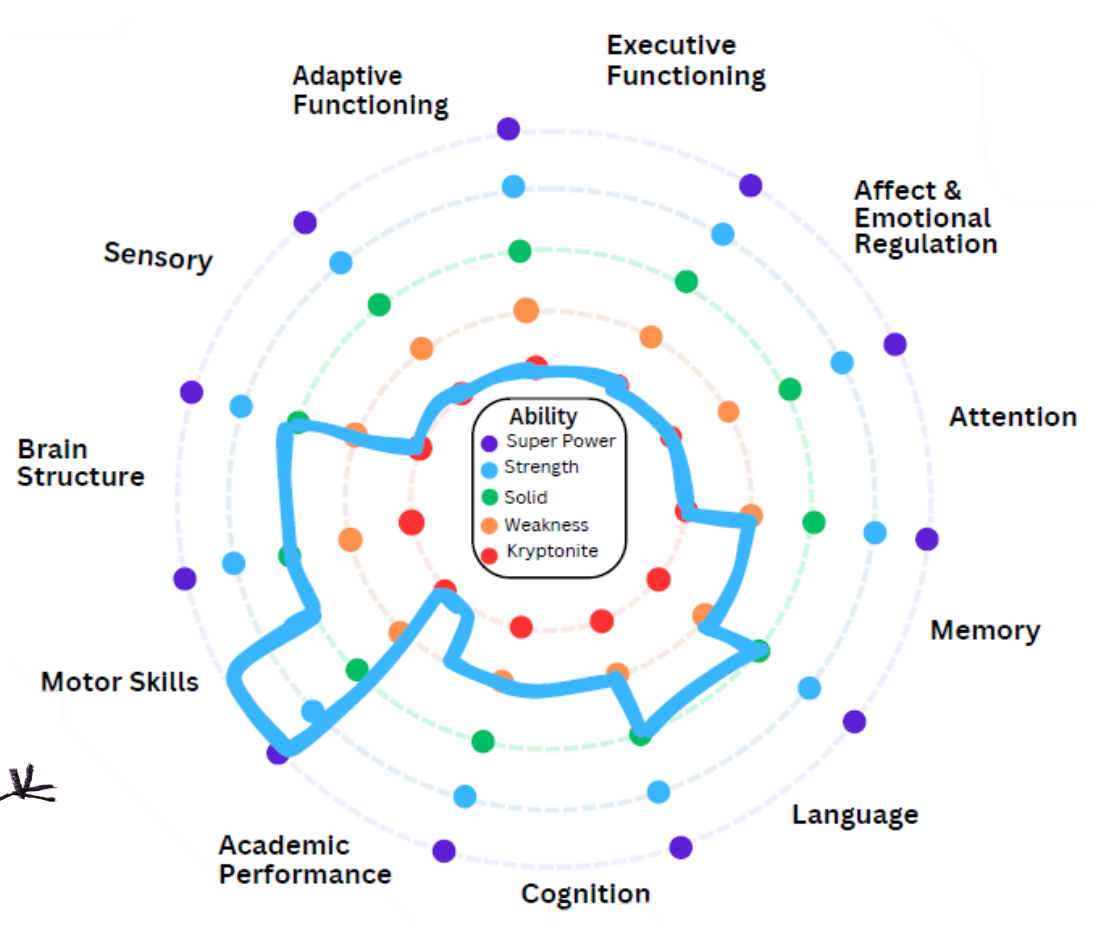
Executive Functioning

Adaptive Functioning

Affect & Emotional Regulation

Sensory

Attention

Brain Structure

Ability
Super Power
Strength
Solid
Weakness
Kryptonite

Memory

Motor Skills

Language

Academic Performance

Cognition